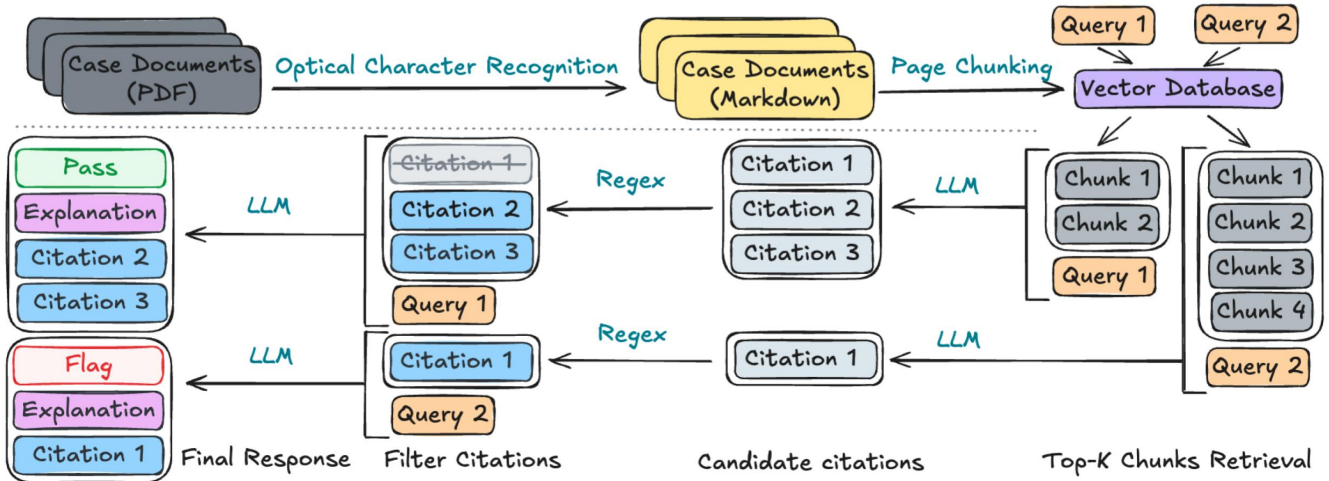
Case Documents (PDF)

Optical Character Recognition

Case Documents (Markdown)

Page Chunking

Query 1

Query 2

Vector Database

Pass

Explanation

Citation 2

Citation 3

LLM

~~Citation 1~~

Citation 2

Citation 3

Query 1

Regex

Citation 1

Citation 2

Citation 3

LLM

Chunk 1

Chunk 2

Query 1

Chunk 1

Chunk 2

Chunk 3

Chunk 4

Query 2

Flag

Explanation

Citation 1

LLM

Citation 1

Query 2

Regex

Citation 1

LLM

Final Response

Filter Citations

Candidate citations

Top-K Chunks Retrieval